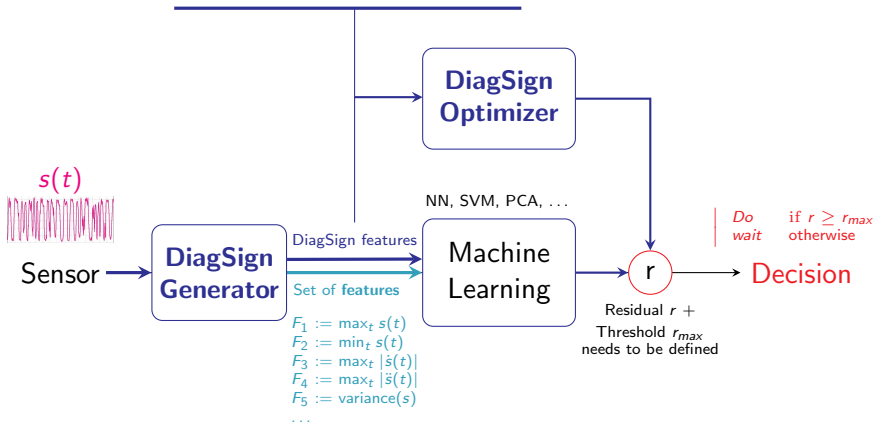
$s(t)$

Sensor

DiagSign Generator

DiagSign features

Set of features

$F_1 := \max_t s(t)$
$F_2 := \min_t s(t)$
$F_3 := \max_t |\dot{s}(t)|$
$F_4 := \max_t |\ddot{s}(t)|$
$F_5 :=$ variance$(s)$
...

DiagSign Optimizer

NN, SVM, PCA, ...

Machine Learning

r

Residual $r$ +
Threshold $r_{max}$
needs to be defined

Do if $r \geq r_{max}$
wait otherwise

Decision